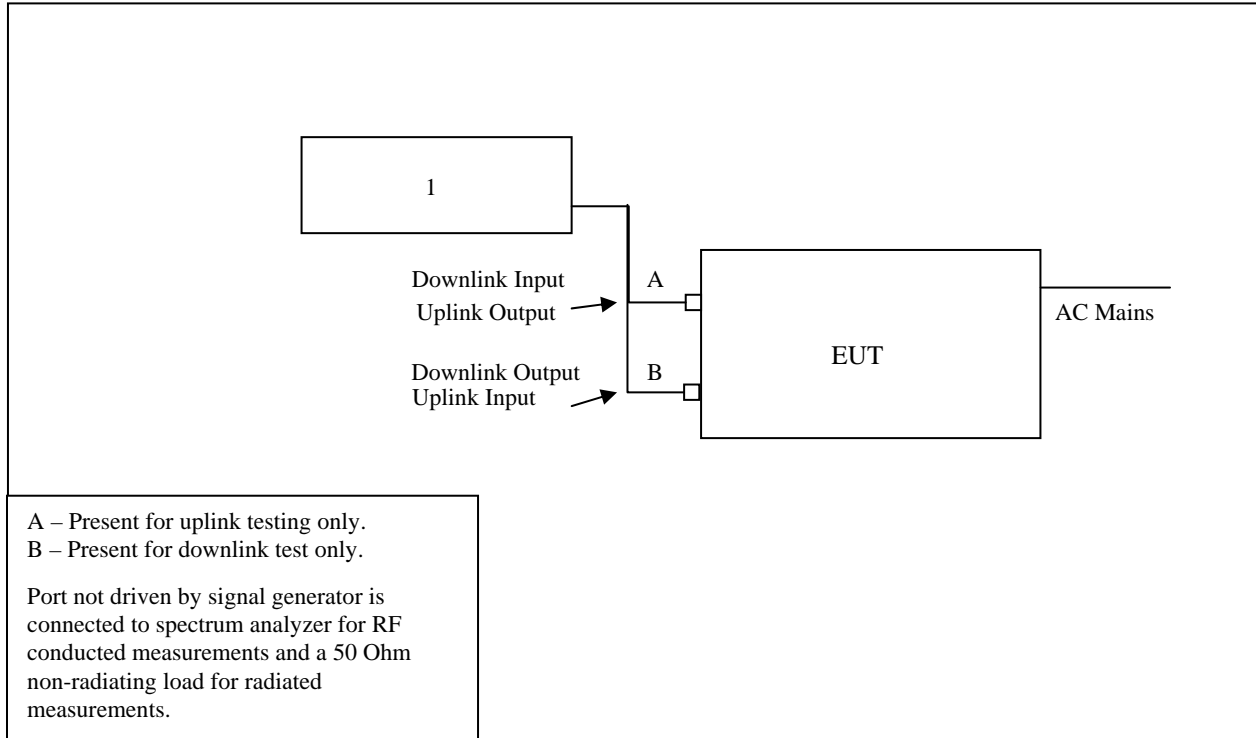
1

Downlink Input
Uplink Output

A

Downlink Output
Uplink Input

B

EUT

AC Mains

A – Present for uplink testing only.
B – Present for downlink test only.

Port not driven by signal generator is connected to spectrum analyzer for RF conducted measurements and a 50 Ohm non-radiating load for radiated measurements.